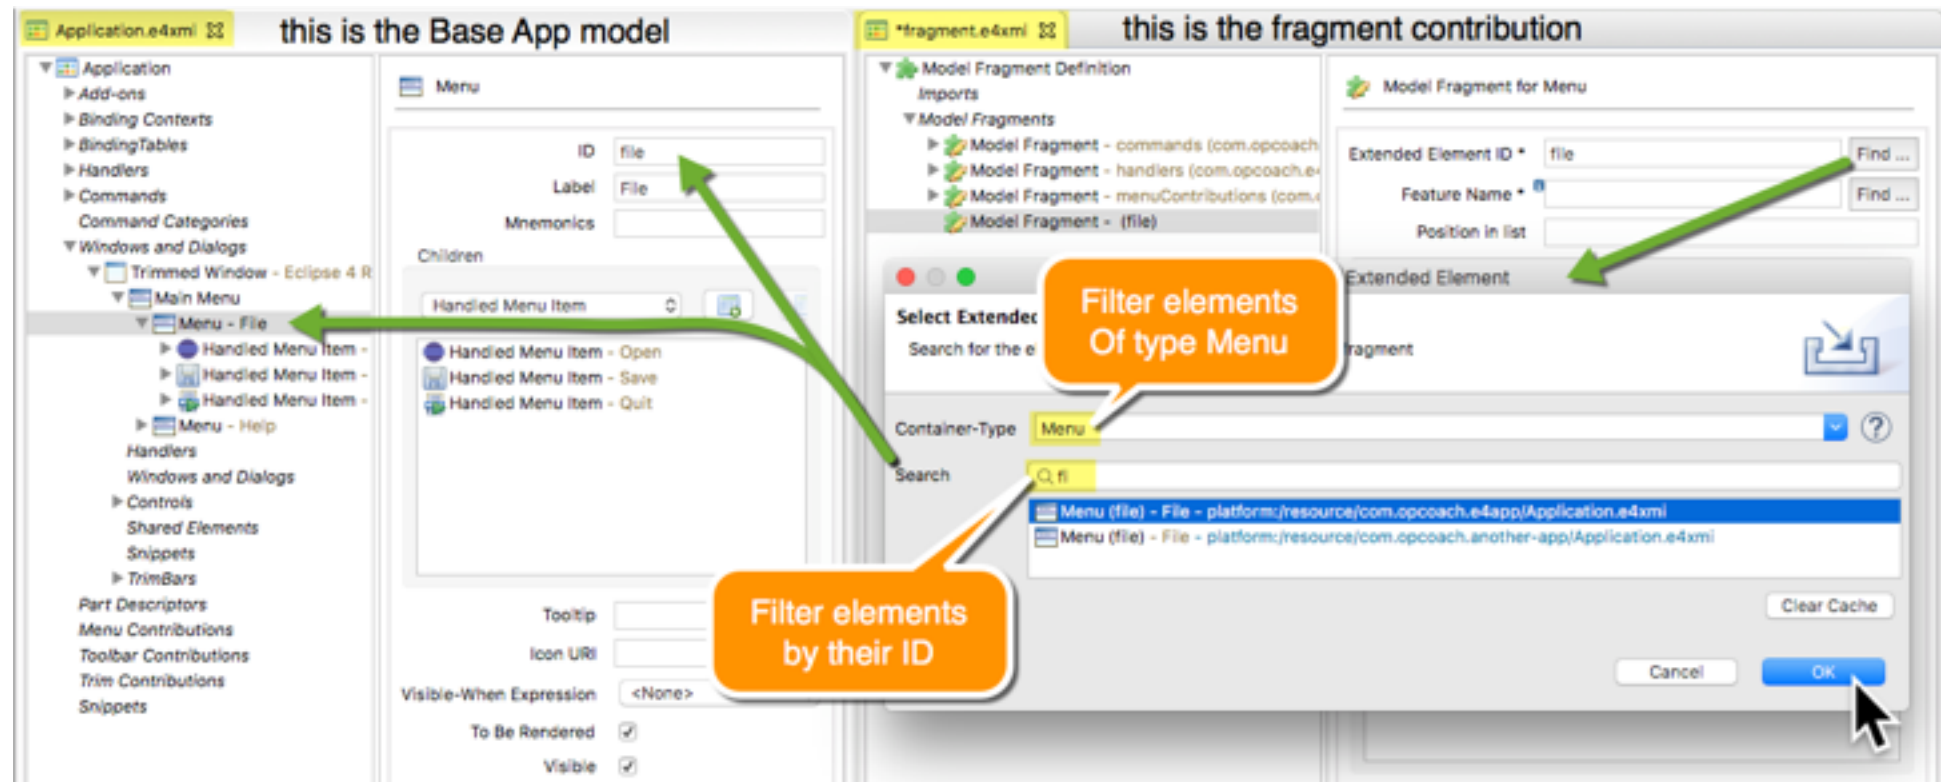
Application.e4xmi
this is the Base App model

Application
Add-ons
Binding Contexts
BindingTables
Handlers
Commands
Command Categories
Windows and Dialogs
Trimmed Window - Eclipse 4 R
Main Menu
Menu - File
Handled Menu Item -
Handled Menu Item -
Handled Menu Item -
Menu - Help
Handlers
Windows and Dialogs
Controls
Shared Elements
Snippets
TrimBars
Part Descriptors
Menu Contributions
Toolbar Contributions
Trim Contributions
Snippets

Menu
ID file
Label File
Mnemonics
Children
Handled Menu Item
Handled Menu Item - Open
Handled Menu Item - Save
Handled Menu Item - Quit
Tooltip
Icon URI
Visible-When Expression <None>
To Be Rendered
Visible

*fragment.e4xmi
this is the fragment contribution

Model Fragment Definition
Imports
Model Fragments
Model Fragment - commands (com.opcoach
Model Fragment - handlers (com.opcoach.e
Model Fragment - menuContributions (com.
Model Fragment - (file)

Model Fragment for Menu
Extended Element ID * file Find ...
Feature Name * Find ...
Position in list
Extended Element

Select Extendec
Search for the e
ragment

Filter elements Of type Menu

Container-Type Menu
Search fi
Menu (file) - File - platform:/resource/com.opcoach.e4app/Application.e4xmi
Menu (file) - File - platform:/resource/com.opcoach.another-app/Application.e4xmi

Filter elements by their ID

Clear Cache
Cancel
OK